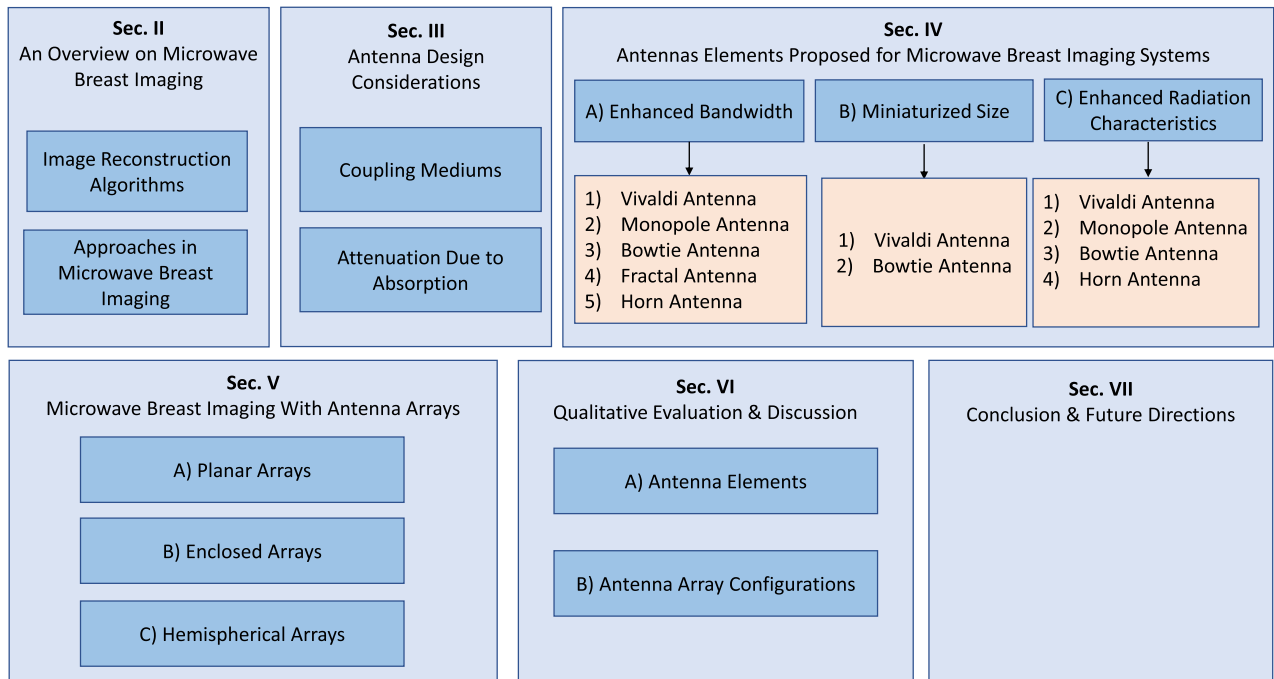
Sec. II
An Overview on Microwave Breast Imaging

Image Reconstruction Algorithms

Approaches in Microwave Breast Imaging

Sec. III
Antenna Design Considerations

Coupling Mediums

Attenuation Due to Absorption

Sec. IV
Antennas Elements Proposed for Microwave Breast Imaging Systems

A) Enhanced Bandwidth

1) Vivaldi Antenna
2) Monopole Antenna
3) Bowtie Antenna
4) Fractal Antenna
5) Horn Antenna

B) Miniaturized Size

1) Vivaldi Antenna
2) Bowtie Antenna

C) Enhanced Radiation Characteristics

1) Vivaldi Antenna
2) Monopole Antenna
3) Bowtie Antenna
4) Horn Antenna

Sec. V
Microwave Breast Imaging With Antenna Arrays

A) Planar Arrays

B) Enclosed Arrays

C) Hemispherical Arrays

Sec. VI
Qualitative Evaluation & Discussion

A) Antenna Elements

B) Antenna Array Configurations

Sec. VII
Conclusion & Future Directions